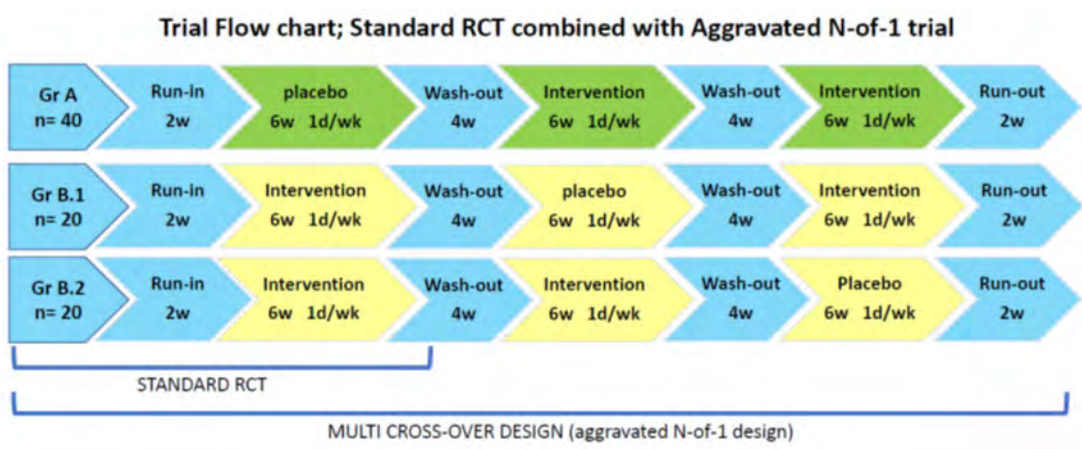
Trial Flow chart; Standard RCT combined with Aggravated N-of-1 trial

| Gr A n= 40 | Run-in 2w | placebo 6w 1d/wk | Wash-out 4w | Intervention 6w 1d/wk | Wash-out 4w | Intervention 6w 1d/wk | Run-out 2w |
|---|---|---|---|---|---|---|---|
| Gr B.1 n= 20 | Run-in 2w | Intervention 6w 1d/wk | Wash-out 4w | placebo 6w 1d/wk | Wash-out 4w | Intervention 6w 1d/wk | Run-out 2w |
| Gr B.2 n= 20 | Run-in 2w | Intervention 6w 1d/wk | Wash-out 4w | Intervention 6w 1d/wk | Wash-out 4w | Placebo 6w 1d/wk | Run-out 2w |

STANDARD RCT

MULTI CROSS-OVER DESIGN (aggravated N-of-1 design)